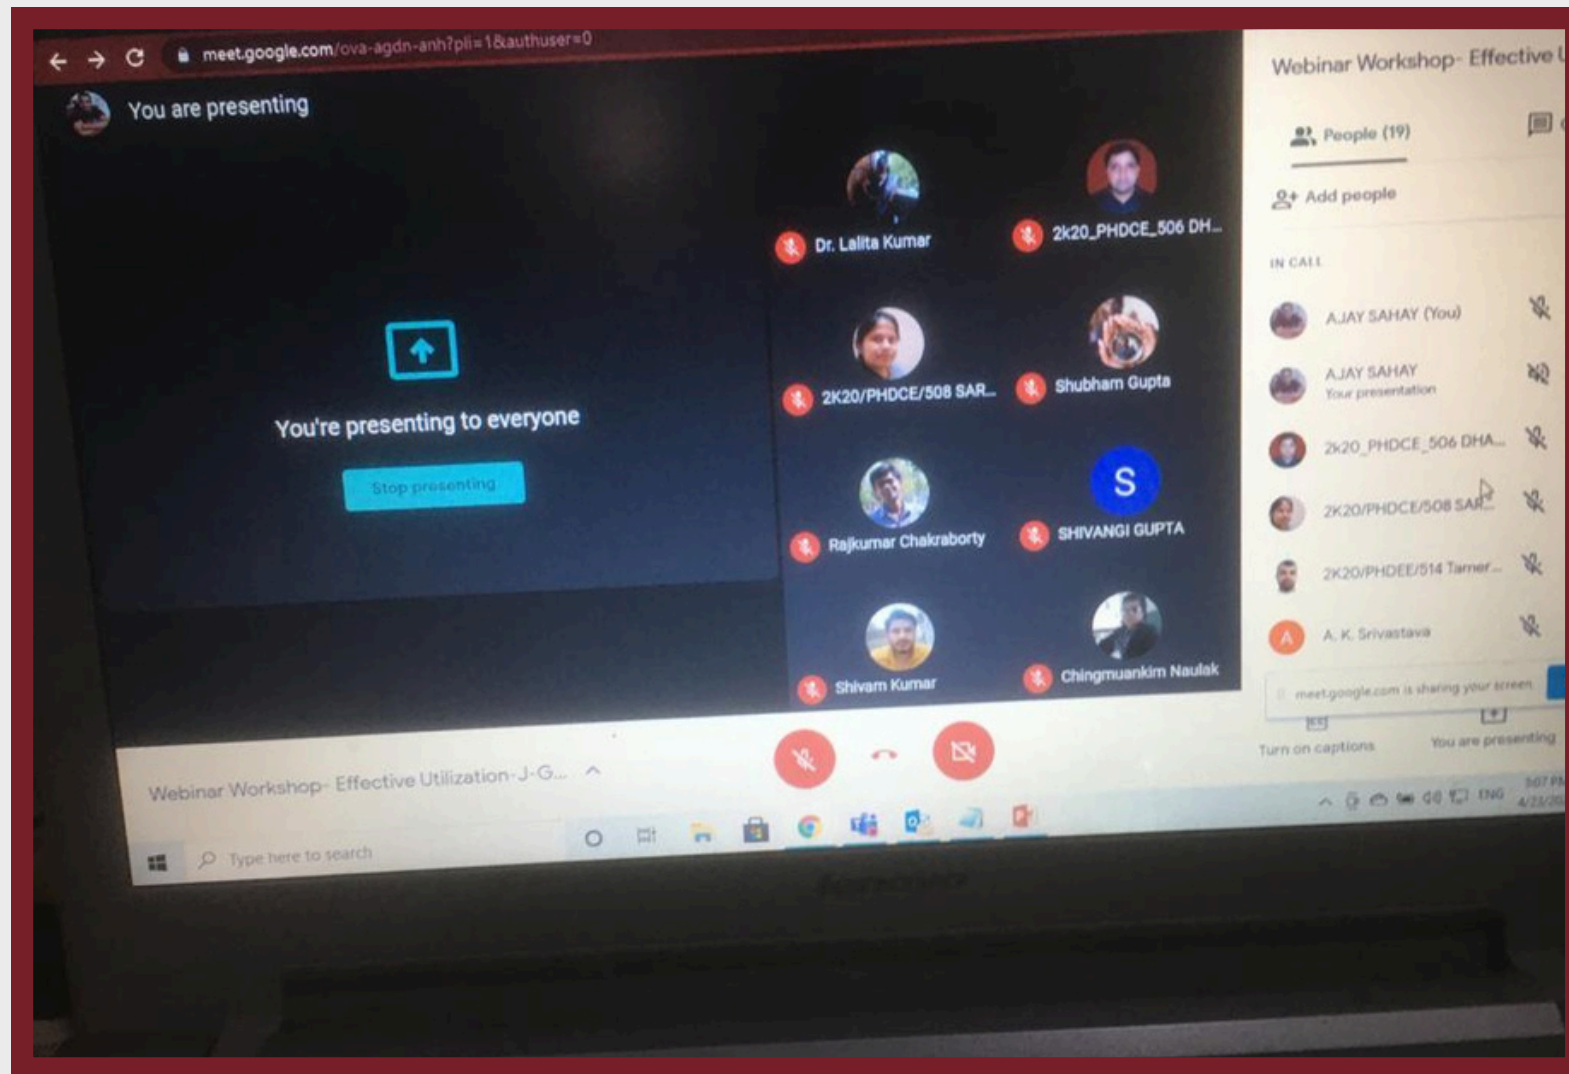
meet.google.com/ova-agdn-anh?pli=1&authuser=0

You are presenting

You're presenting to everyone

Stop presenting

Dr. Lalita Kumar

2k20_PHDCE_506 DH...

2K20/PHDCE/508 SAR...

Shubham Gupta

Rajkumar Chakraborty

S

SHIVANGI GUPTA

Shivam Kumar

Chingmuankim Naulak

Webinar Workshop- Effective U

People (19)

Add people

IN CALL

AJAY SAHAY (You)

AJAY SAHAY
Your presentation

2k20_PHDCE_506 DHA...

2K20/PHDCE/508 SAR...

2K20/PHDEE/514 Tamer...

A

A. K. Srivastava

meet.google.com is sharing your screen

Turn on captions

You are presenting

Webinar Workshop- Effective Utilization-J-G...

Type here to search

ENG

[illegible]